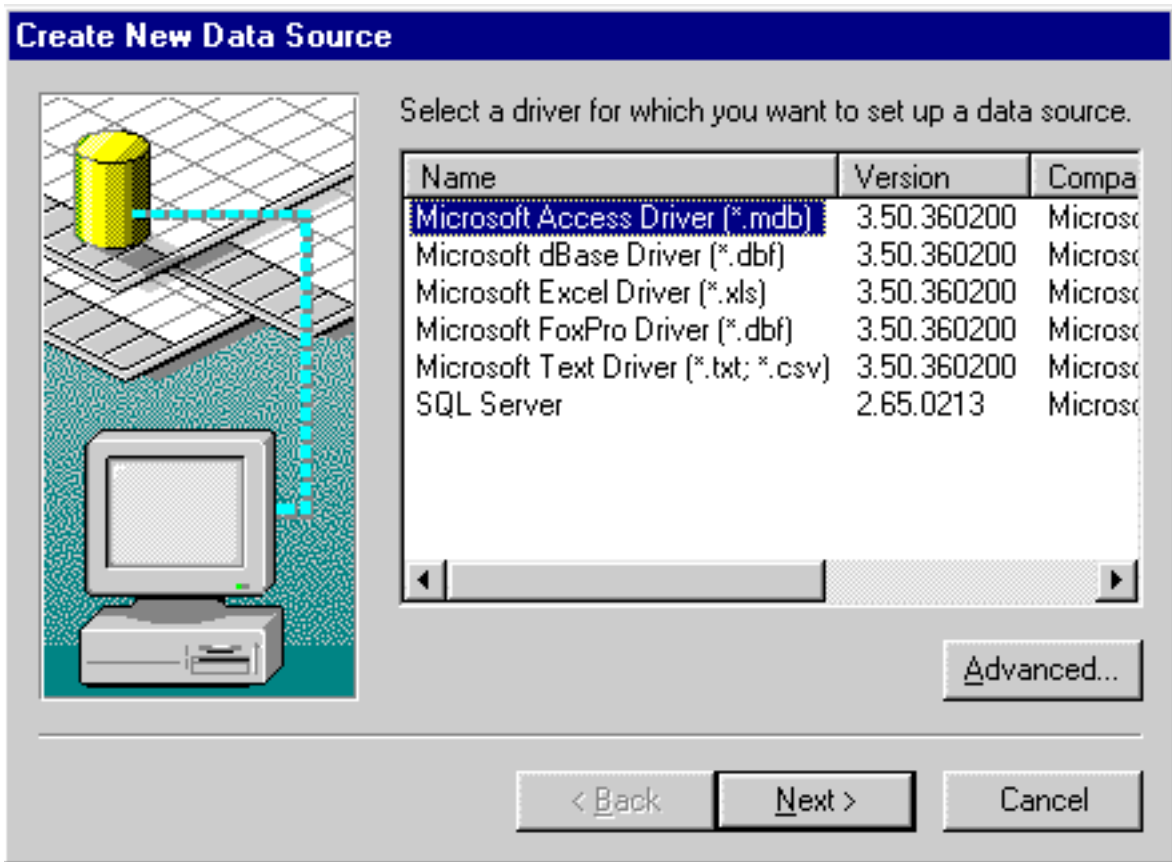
Create New Data Source

Select a driver for which you want to set up a data source.

| Name | Version | Compa |
|---|---|---|
| Microsoft Access Driver (*.mdb) | 3.50.360200 | Microsc |
| Microsoft dBase Driver (*.dbf) | 3.50.360200 | Microsc |
| Microsoft Excel Driver (*.xls) | 3.50.360200 | Microsc |
| Microsoft FoxPro Driver (*.dbf) | 3.50.360200 | Microsc |
| Microsoft Text Driver (*.txt; *.csv) | 3.50.360200 | Microsc |
| SQL Server | 2.65.0213 | Microsc |

Advanced...

< Back
Next >
Cancel